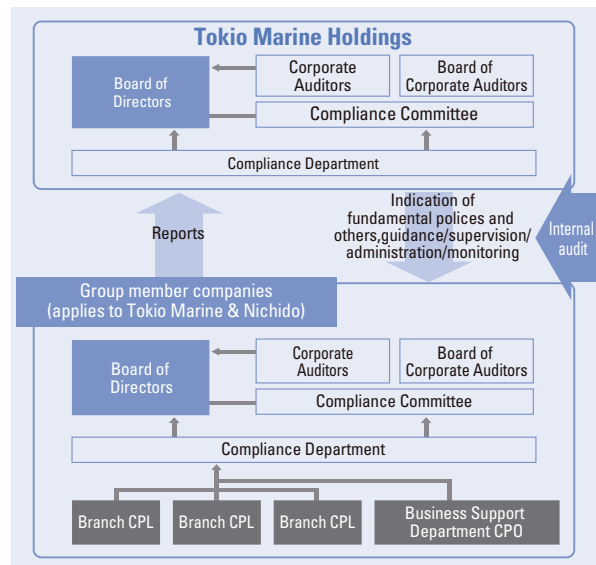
Tokio Marine Holdings

Board of Directors

Corporate Auditors

Board of Corporate Auditors

Compliance Committee

Compliance Department

Reports

Indication of fundamental polices and others,guidance/supervision/ administration/monitoring

Internal audit

Group member companies (applies to Tokio Marine & Nichido)

Board of Directors

Corporate Auditors

Board of Corporate Auditors

Compliance Committee

Compliance Department

Branch CPL

Branch CPL

Branch CPL

Business Support Department CPO